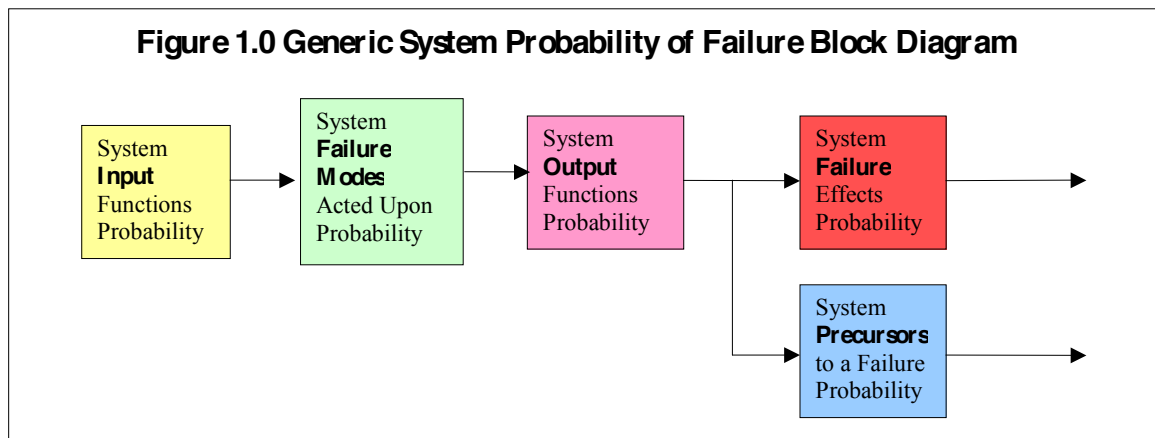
Figure 1.0 Generic System Probability of Failure Block Diagram

System Input Functions Probability

System Failure Modes Acted Upon Probability

System Output Functions Probability

System Failure Effects Probability

System Precursors to a Failure Probability